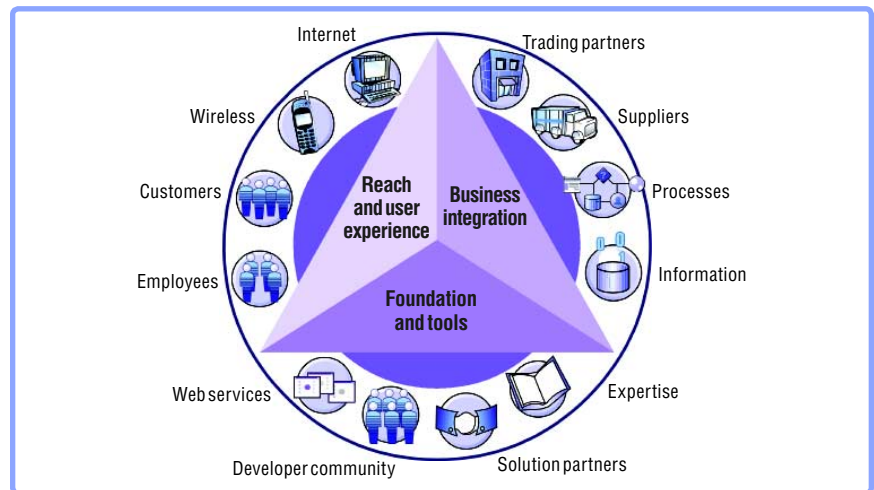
Internet

Trading partners

Wireless

Suppliers

Customers

Processes

Reach and user experience

Business integration

Information

Employees

Foundation and tools

Web services

Expertise

Developer community

Solution partners